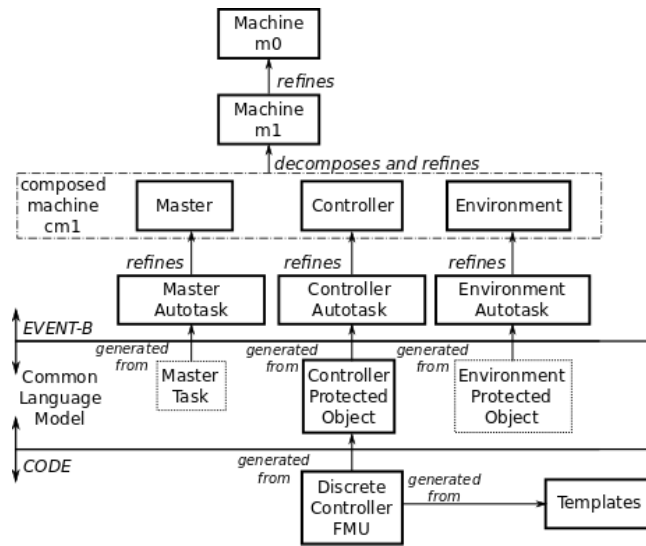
Machine m0

refines

Machine m1

decomposes and refines

composed machine cm1

Master

Controller

Environment

refines

refines

refines

Master Autotask

Controller Autotask

Environment Autotask

EVENT-B

generated from

generated from

generated from

Common Language Model

Master Task

Controller Protected Object

Environment Protected Object

CODE

generated from

Discrete Controller FMU

generated from

Templates